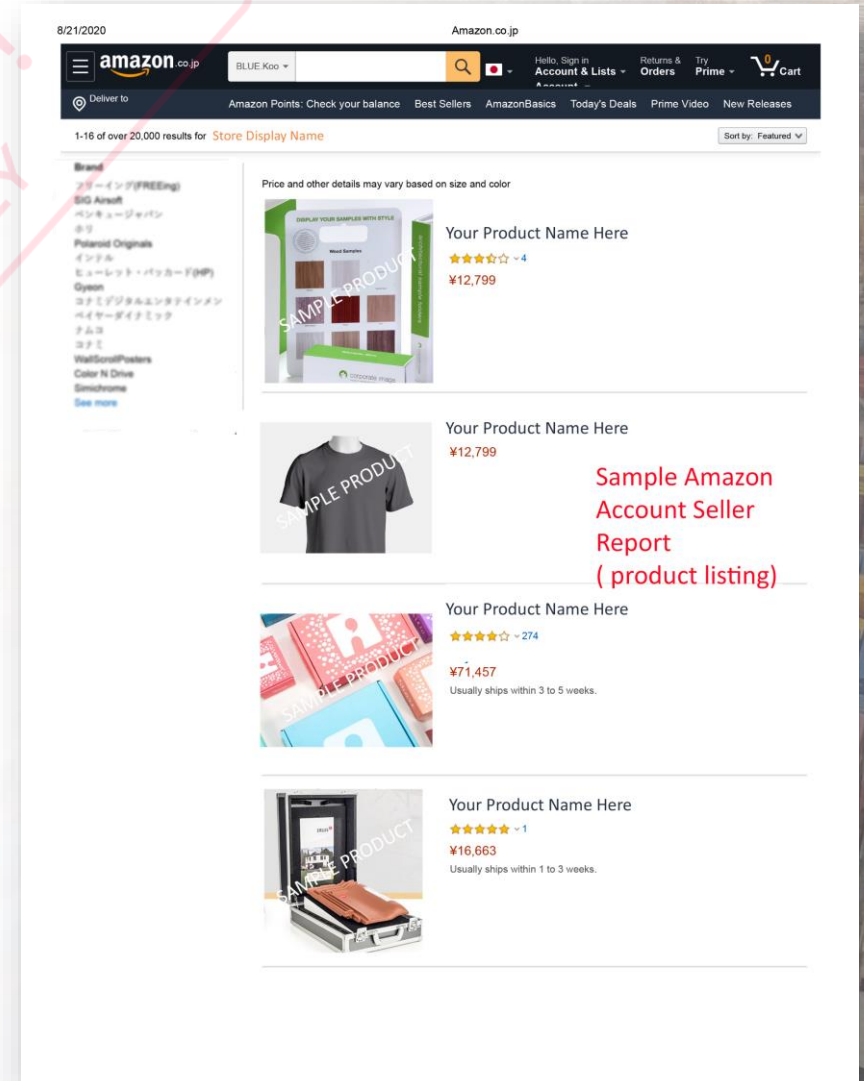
8/21/2020

Amazon.co.jp

amazon.co.jp

BLUE.Koo

Hello, Sign in
Account & Lists

Returns &
Orders

Try
Prime

0
Cart

Deliver to

Amazon Points: Check your balance

Best Sellers

AmazonBasics

Today's Deals

Prime Video

New Releases

1-16 of over 20,000 results for Store Display Name

Sort by: Featured

Brand
フリーイング(FREEing)
SIG Airsoft
ペンギュージャパン
ホリ
Polaroid Originals
インテル
ヒューレット・パッカード(HP)
Gyeon
コナミデジタルエンタテインメン
ベイヤーダイナミック
ナムコ
コナミ
WallScrollPosters
Color N Drive
Simichrome
See more

Price and other details may vary based on size and color

DISPLAY YOUR SAMPLES WITH STYLE

Wood Samples

SAMPLE PRODUCT

Your Product Name Here
4
¥12,799

SAMPLE PRODUCT

Your Product Name Here
¥12,799

Sample Amazon Account Seller Report ( product listing)

SAMPLE PRODUCT

Your Product Name Here
274
¥71,457
Usually ships within 3 to 5 weeks.

SAMPLE PRODUCT

Your Product Name Here
1
¥16,663
Usually ships within 1 to 3 weeks.